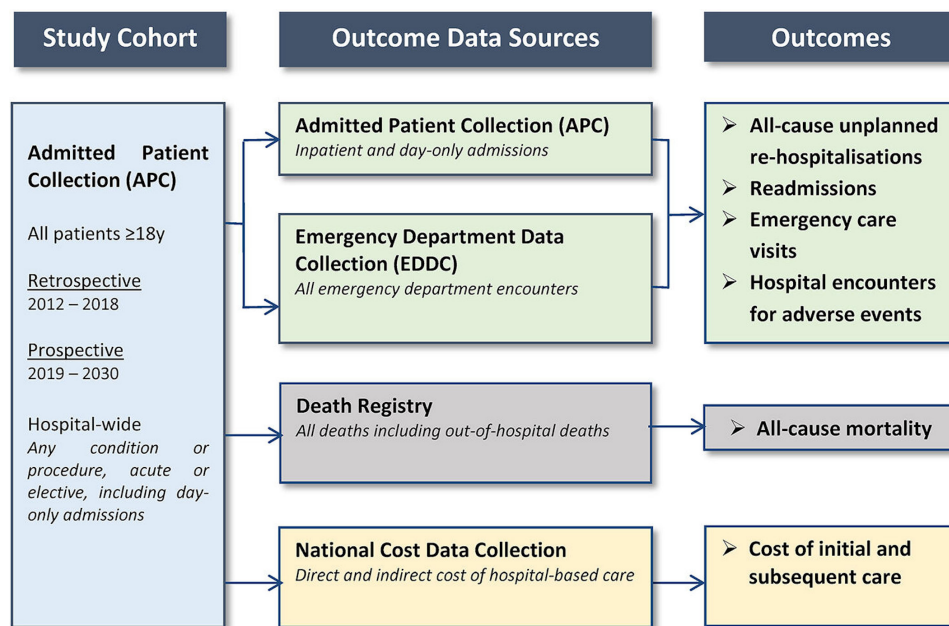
Study Cohort

Outcome Data Sources

Outcomes

Admitted Patient Collection (APC)

All patients ≥18y

Retrospective
2012 – 2018

Prospective
2019 – 2030

Hospital-wide
*Any condition or procedure, acute or elective, including day-only admissions*

Admitted Patient Collection (APC)
*Inpatient and day-only admissions*

Emergency Department Data Collection (EDDC)
*All emergency department encounters*

➢ All-cause unplanned re-hospitalisations
➢ Readmissions
➢ Emergency care visits
➢ Hospital encounters for adverse events

Death Registry
*All deaths including out-of-hospital deaths*

➢ All-cause mortality

National Cost Data Collection
*Direct and indirect cost of hospital-based care*

➢ Cost of initial and subsequent care